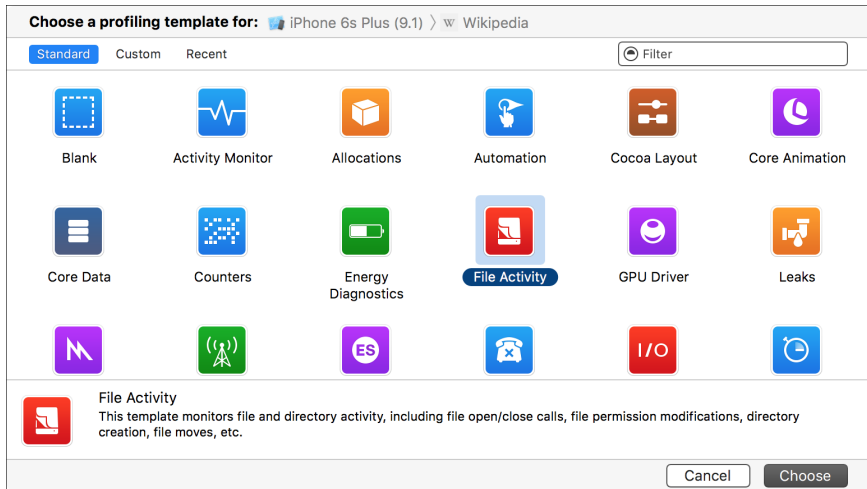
Choose a profiling template for: iPhone 6s Plus (9.1) 〉 W Wikipedia

Standard Custom Recent

Filter

Blank
Activity Monitor
Allocations
Automation
Cocoa Layout
Core Animation

Core Data
Counters
Energy Diagnostics
File Activity
GPU Driver
Leaks

ES
I/O

File Activity
This template monitors file and directory activity, including file open/close calls, file permission modifications, directory creation, file moves, etc.

Cancel
Choose